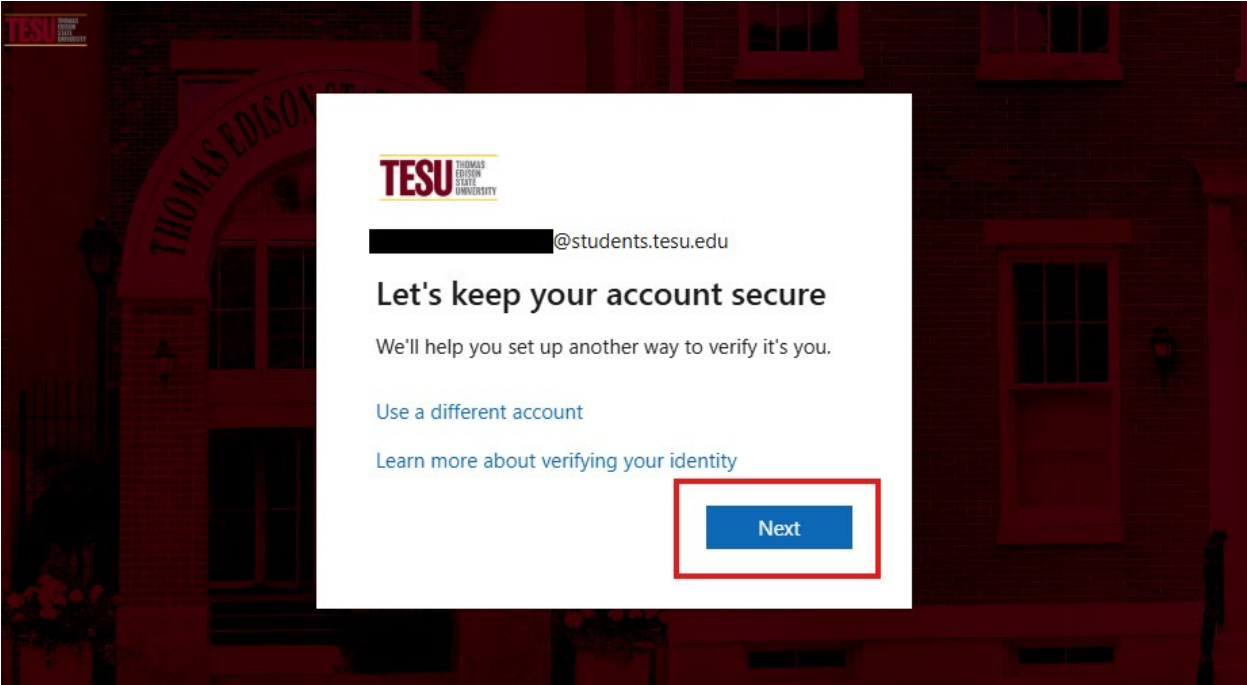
TESU THOMAS EDISON STATE UNIVERSITY

THOMAS EDISON STA

TESU THOMAS EDISON STATE UNIVERSITY

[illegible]@students.tesu.edu

Let's keep your account secure

We'll help you set up another way to verify it's you.

Use a different account

Learn more about verifying your identity

Next